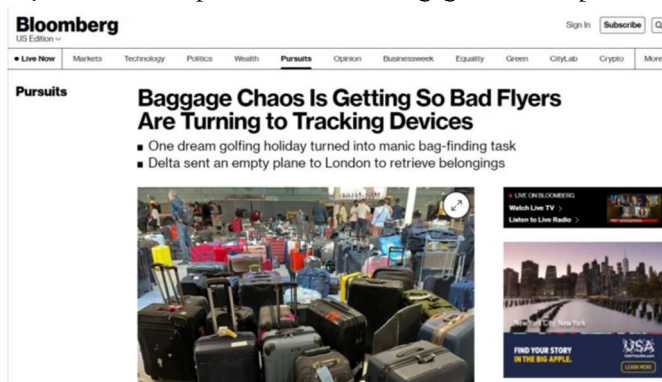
Bloomberg
US Edition

Sign In Subscribe

• Live Now Markets Technology Politics Wealth Pursuits Opinion Businessweek Equality Green CityLab Crypto More

Pursuits

Baggage Chaos Is Getting So Bad Flyers Are Turning to Tracking Devices

▪ One dream golfing holiday turned into manic bag-finding task
▪ Delta sent an empty plane to London to retrieve belongings

LIVE ON BLOOMBERG
Watch Live TV >
Listen to Live Radio >

New York City, New York

FIND YOUR STORY IN THE BIG APPLE.

USA

LEARN MORE